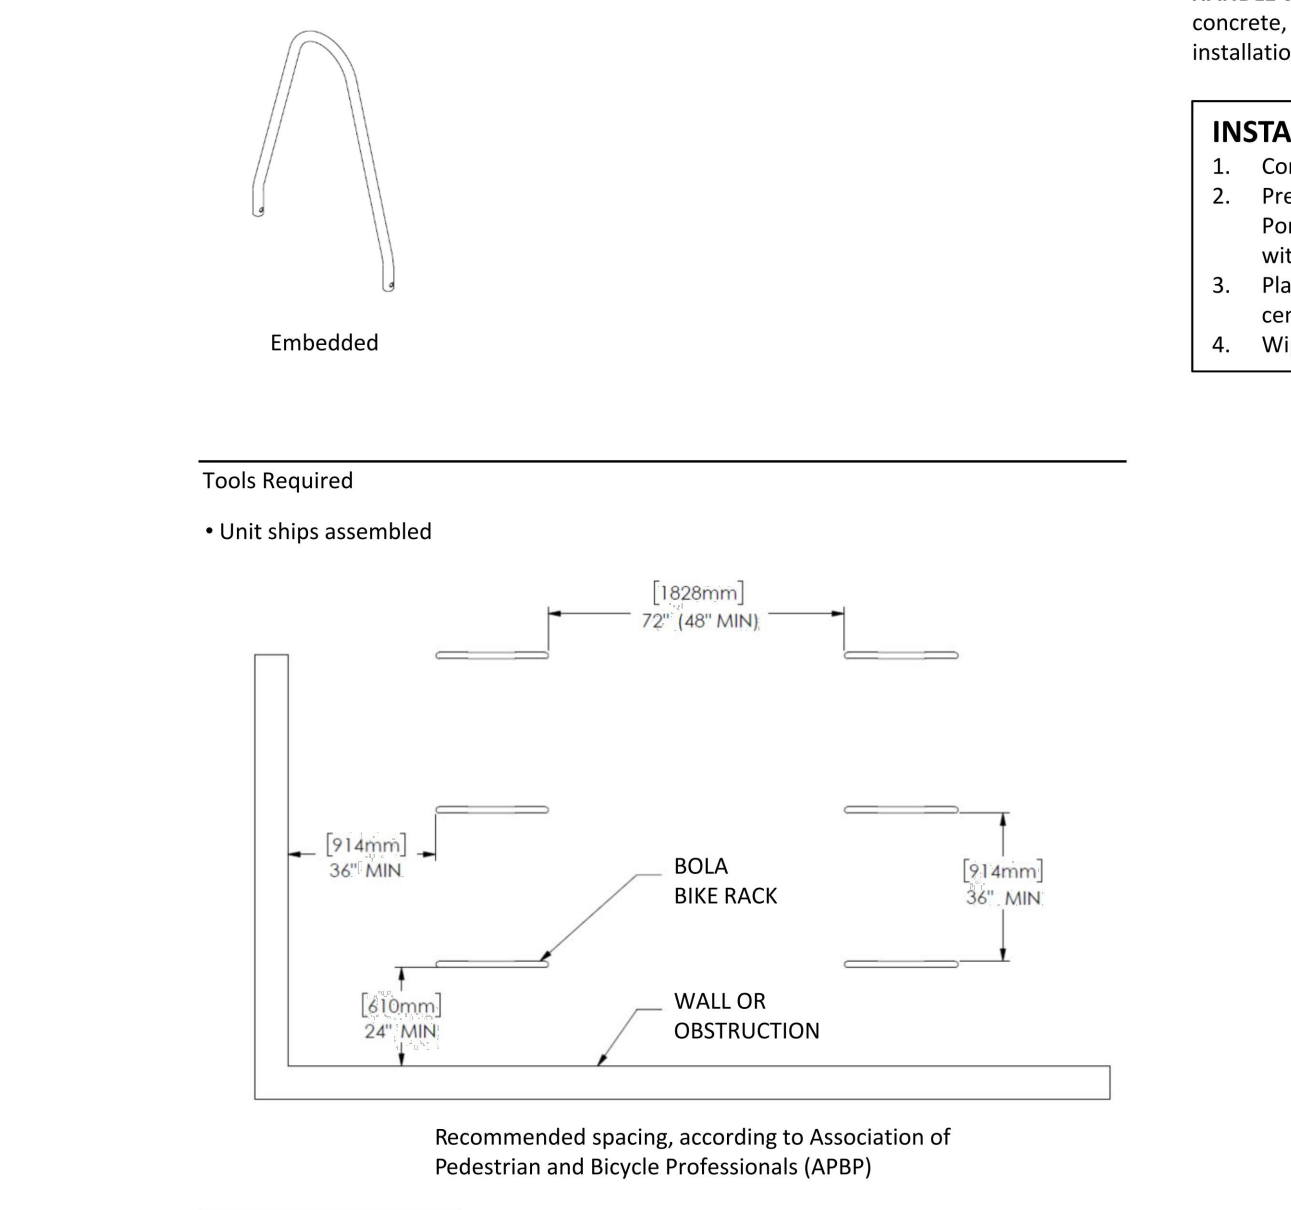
concrete,
installatio

INSTA
1. Co
2. Pre
Po
wit
3. Pla
cer
4. Wi

Embedded

Tools Required

• Unit ships assembled

[1828mm]
72" (48" MIN)

[914mm]
36" MIN

BOLA
BIKE RACK

[914mm]
36" MIN

[610mm]
24" MIN

WALL OR
OBSTRUCTION

Recommended spacing, according to Association of Pedestrian and Bicycle Professionals (APBP)